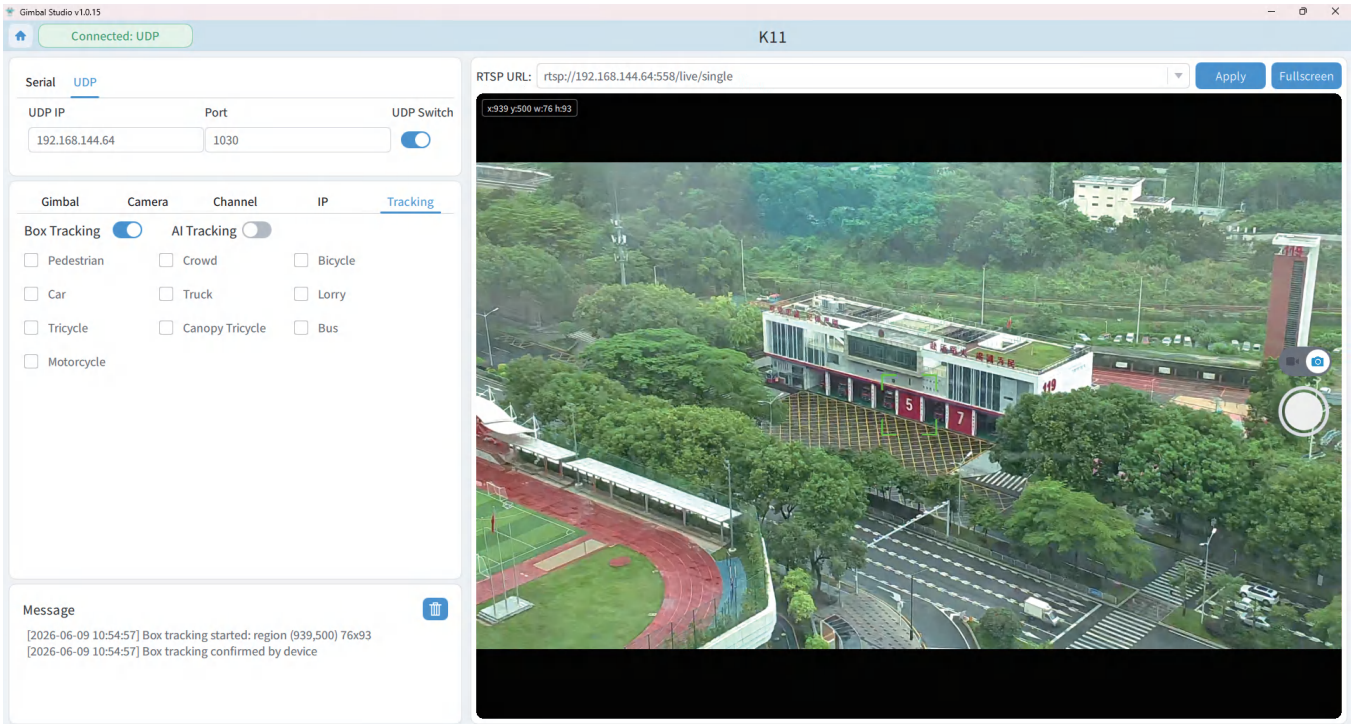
Gimbal Studio v1.0.15

Connected: UDP

K11

Serial UDP

UDP IP
192.168.144.64

Port
1030

UDP Switch

Gimbal Camera Channel IP Tracking

Box Tracking AI Tracking

Pedestrian Crowd Bicycle
Car Truck Lorry
Tricycle Canopy Tricycle Bus
Motorcycle

Message

[2026-06-09 10:54:57] Box tracking started: region (939,500) 76x93
[2026-06-09 10:54:57] Box tracking confirmed by device

RTSP URL: rtsp://192.168.144.64:558/live/single

Apply Fullscreen

x:939 y:500 w:76 h:93

5 7 119